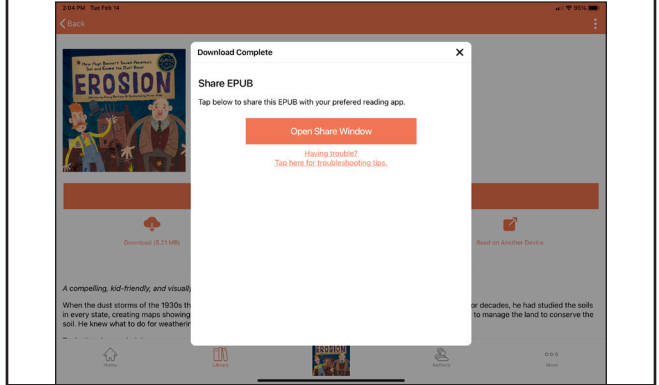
2:04 PM Tue Feb 14

95%

Back

How Hugh Bennett Saved America's Soil and Ended the Dust Bowl

EROSION

Download Complete

Share EPUB

Tap below to share this EPUB with your prefered reading app.

Open Share Window

Having trouble?
Tap here for troubleshooting tips.

Download (5.21 MB)

Read on Another Device

A compelling, kid-friendly, and visually

When the dust storms of the 1930s th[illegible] or decades, he had studied the soils in every state, creating maps showing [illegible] to manage the land to conserve the soil. He knew what to do for weathering

Home

Library

EROSION

Authors

More